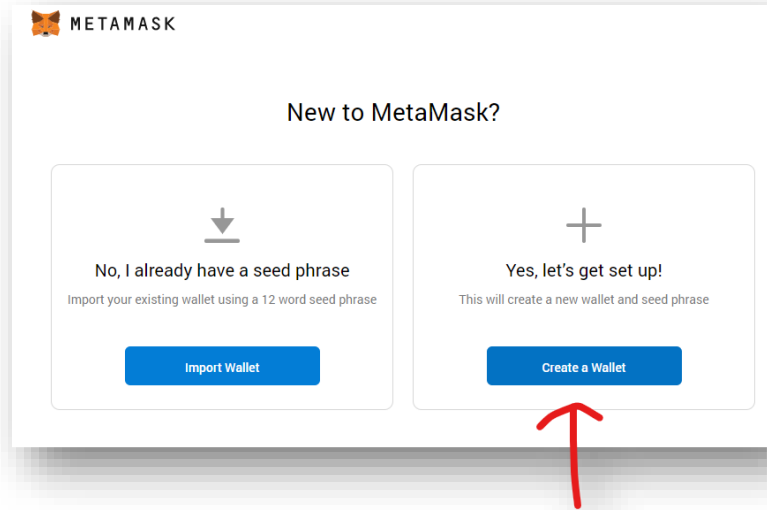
METAMASK

New to MetaMask?

No, I already have a seed phrase

Import your existing wallet using a 12 word seed phrase

Import Wallet

Yes, let's get set up!

This will create a new wallet and seed phrase

Create a Wallet